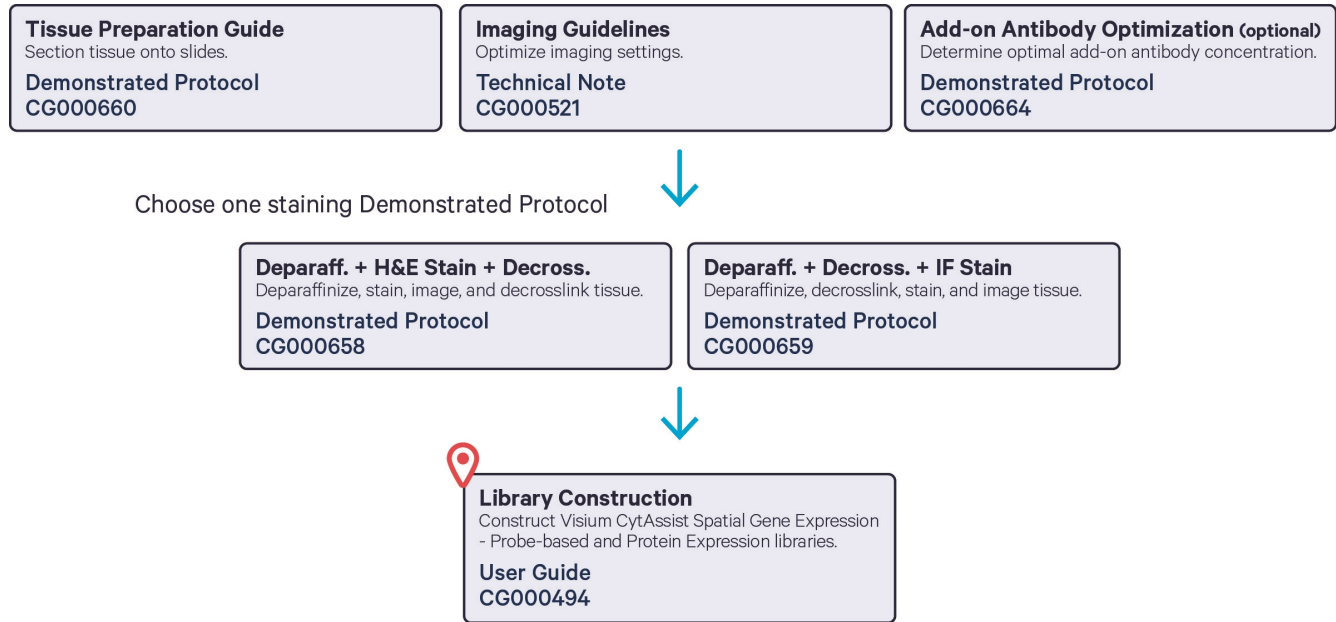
Tissue Preparation Guide
Section tissue onto slides.
Demonstrated Protocol
CG000660

Imaging Guidelines
Optimize imaging settings.
Technical Note
CG000521

Add-on Antibody Optimization (optional)
Determine optimal add-on antibody concentration.
Demonstrated Protocol
CG000664

Choose one staining Demonstrated Protocol

Deparaff. + H&E Stain + Decross.
Deparaffinize, stain, image, and decrosslink tissue.
Demonstrated Protocol
CG000658

Deparaff. + Decross. + IF Stain
Deparaffinize, decrosslink, stain, and image tissue.
Demonstrated Protocol
CG000659

Library Construction
Construct Visium CytAssist Spatial Gene Expression - Probe-based and Protein Expression libraries.
User Guide
CG000494